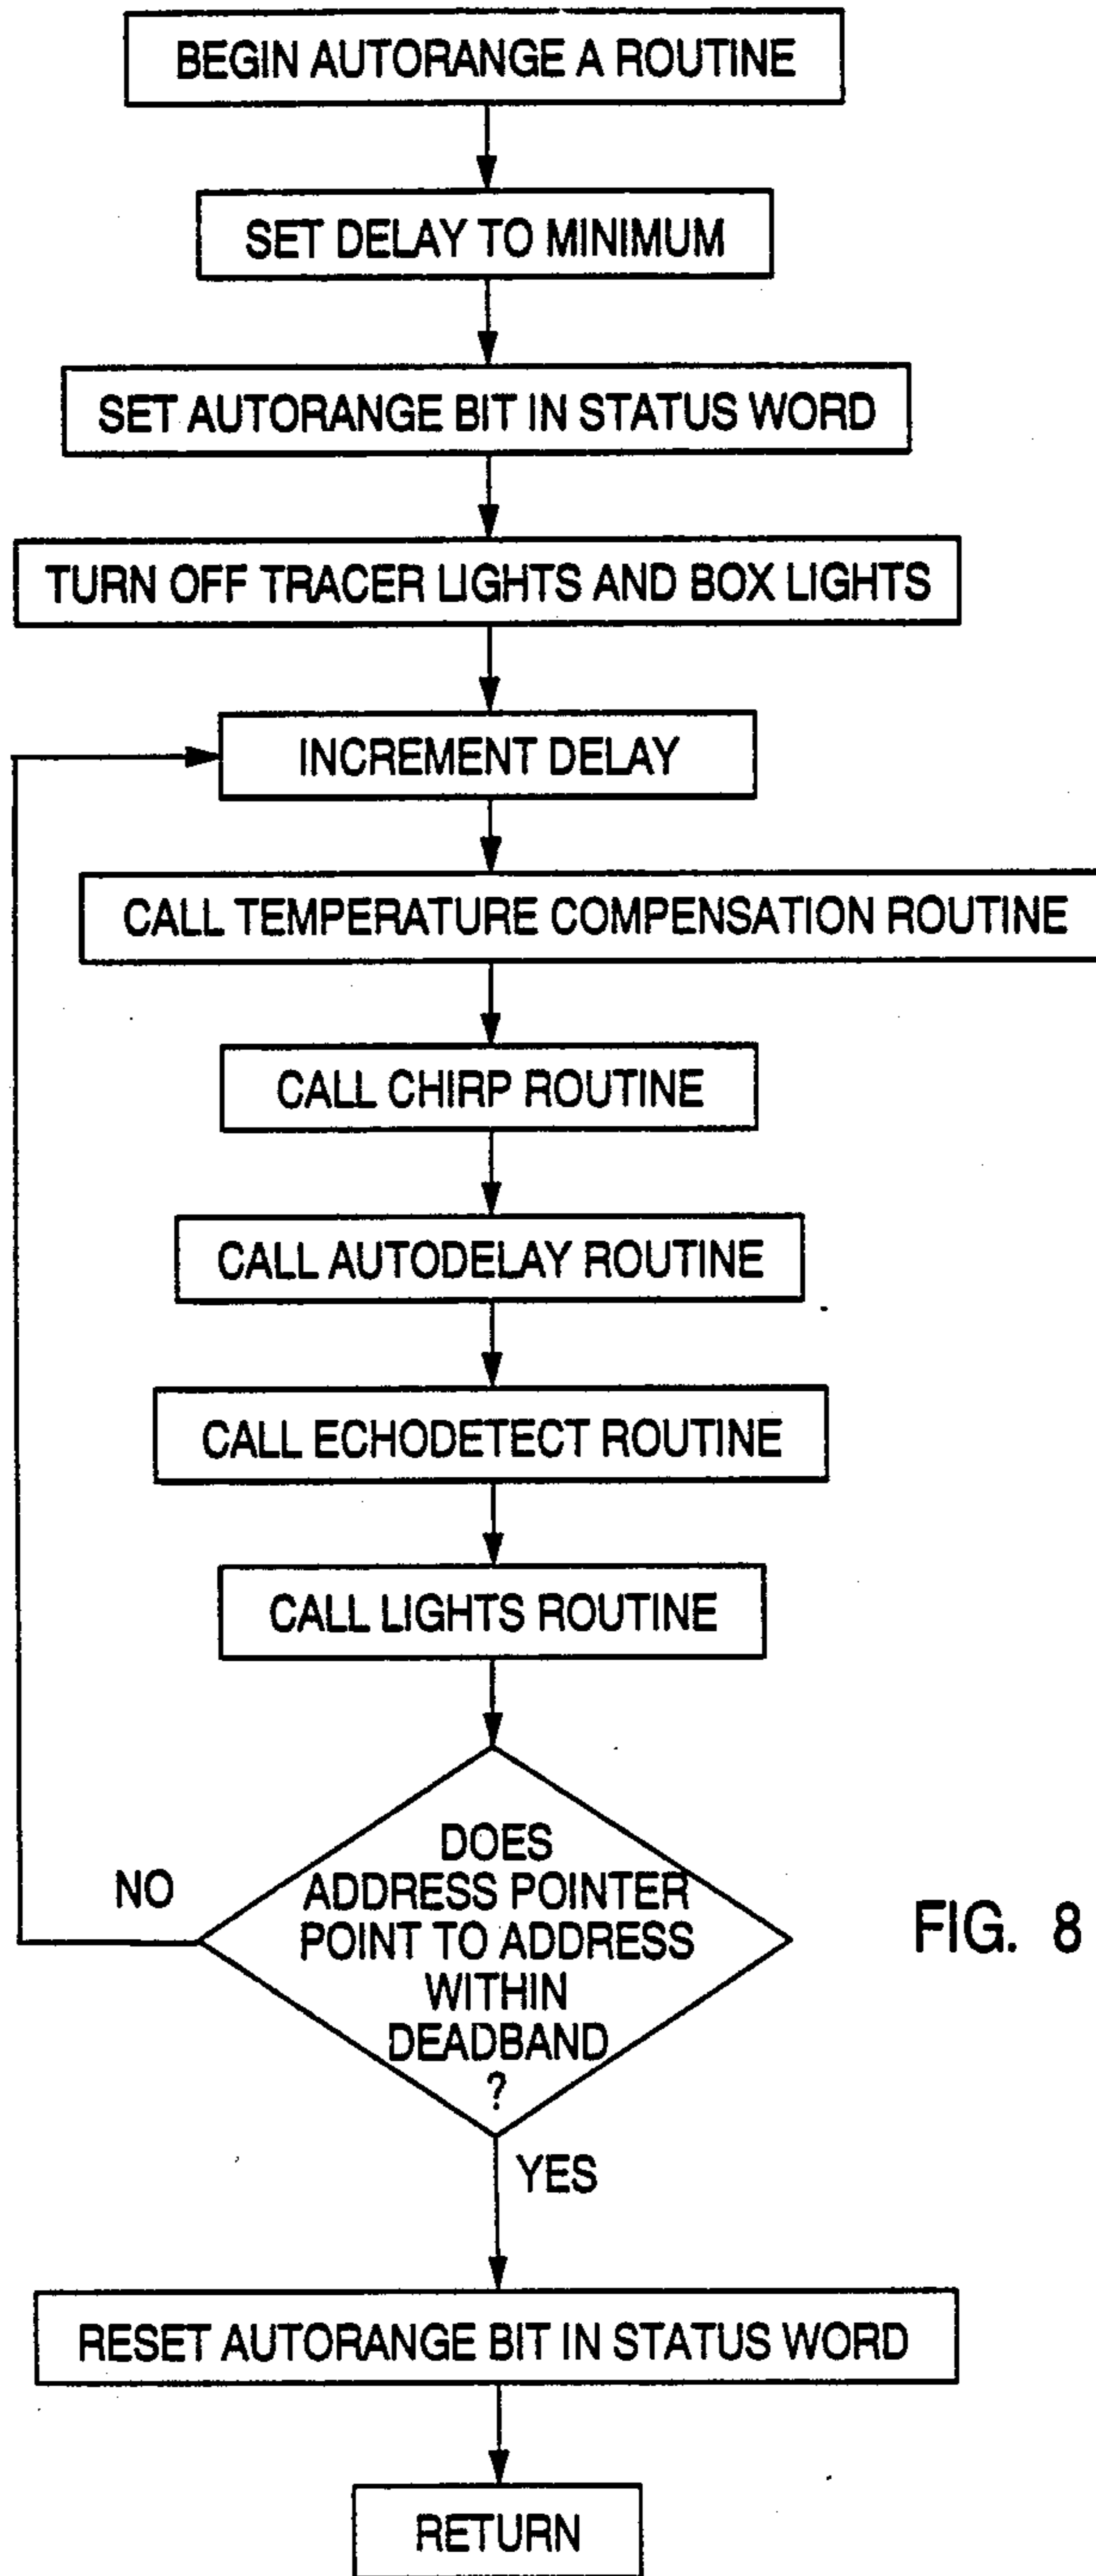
BEGIN AUTORANGE A ROUTINE

SET DELAY TO MINIMUM

SET AUTORANGE BIT IN STATUS WORD

TURN OFF TRACER LIGHTS AND BOX LIGHTS

INCREMENT DELAY

CALL TEMPERATURE COMPENSATION ROUTINE

CALL CHIRP ROUTINE

CALL AUTODELAY ROUTINE

CALL ECHODETECT ROUTINE

CALL LIGHTS ROUTINE

DOES ADDRESS POINTER POINT TO ADDRESS WITHIN DEADBAND ?

NO

YES

FIG. 8

RESET AUTORANGE BIT IN STATUS WORD

RETURN